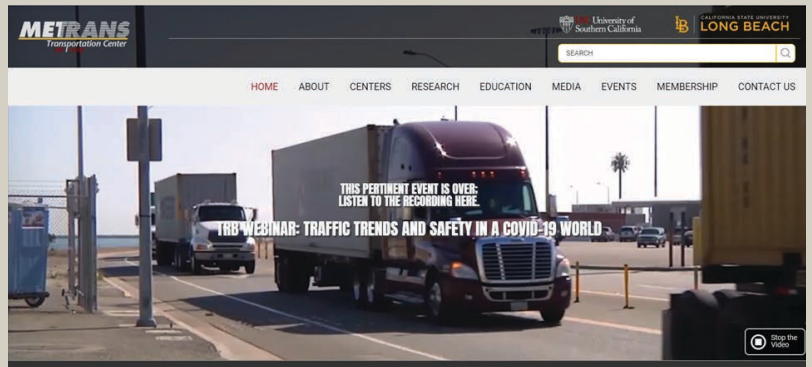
METRANS
Transportation Center

USC University of Southern California

LB CALIFORNIA STATE UNIVERSITY LONG BEACH

SEARCH

HOME ABOUT CENTERS RESEARCH EDUCATION MEDIA EVENTS MEMBERSHIP CONTACT US

THIS PERTINENT EVENT IS OVER: LISTEN TO THE RECORDING HERE.

TRB WEBINAR: TRAFFIC TRENDS AND SAFETY IN A COVID-19 WORLD

Stop the Video